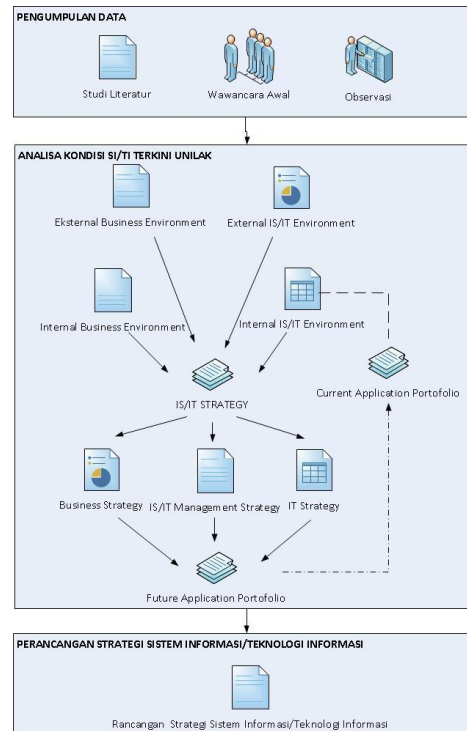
PENGUMPULAN DATA

Studi Literatur

Wawancara Awal

Observasi

ANALISA KONDISI SI/TI TERKINI UNILAK

Eksternal Business Environment

External IS/IT Environment

Internal Business Environment

Internal IS/IT Environment

IS/IT STRATEGY

Current Application Portofolio

Business Strategy

IS/IT Management Strategy

IT Strategy

Future Application Portofolio

PERANCANGAN STRATEGI SISTEM INFORMASI/TEKNOLOGI INFORMASI

Rancangan Strategi Sistem Informasi/Teknologi Informasi